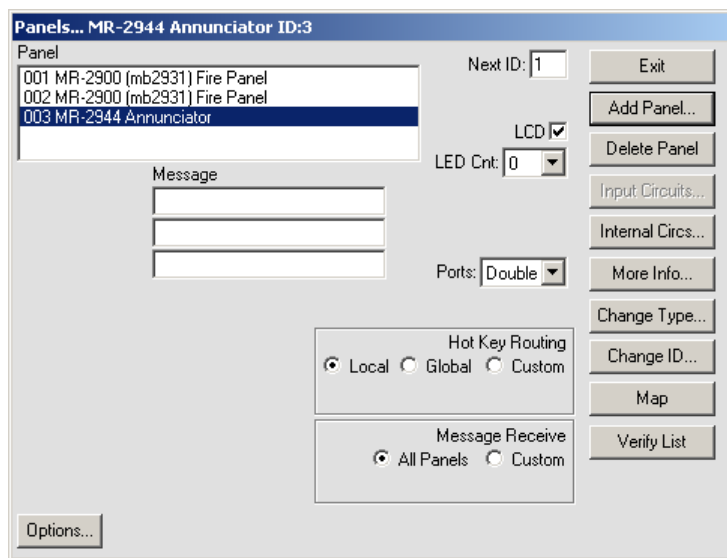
Panels... MR-2944 Annunciator ID:3

Panel

001 MR-2900 (mb2931) Fire Panel
002 MR-2900 (mb2931) Fire Panel
003 MR-2944 Annunciator

Next ID: 1

LCD

LED Cnt: 0

Message

Ports: Double

Hot Key Routing
Local Global Custom

Message Receive
All Panels Custom

Exit
Add Panel...
Delete Panel
Input Circuits...
Internal Circs...
More Info...
Change Type...
Change ID...
Map
Verify List

Options...